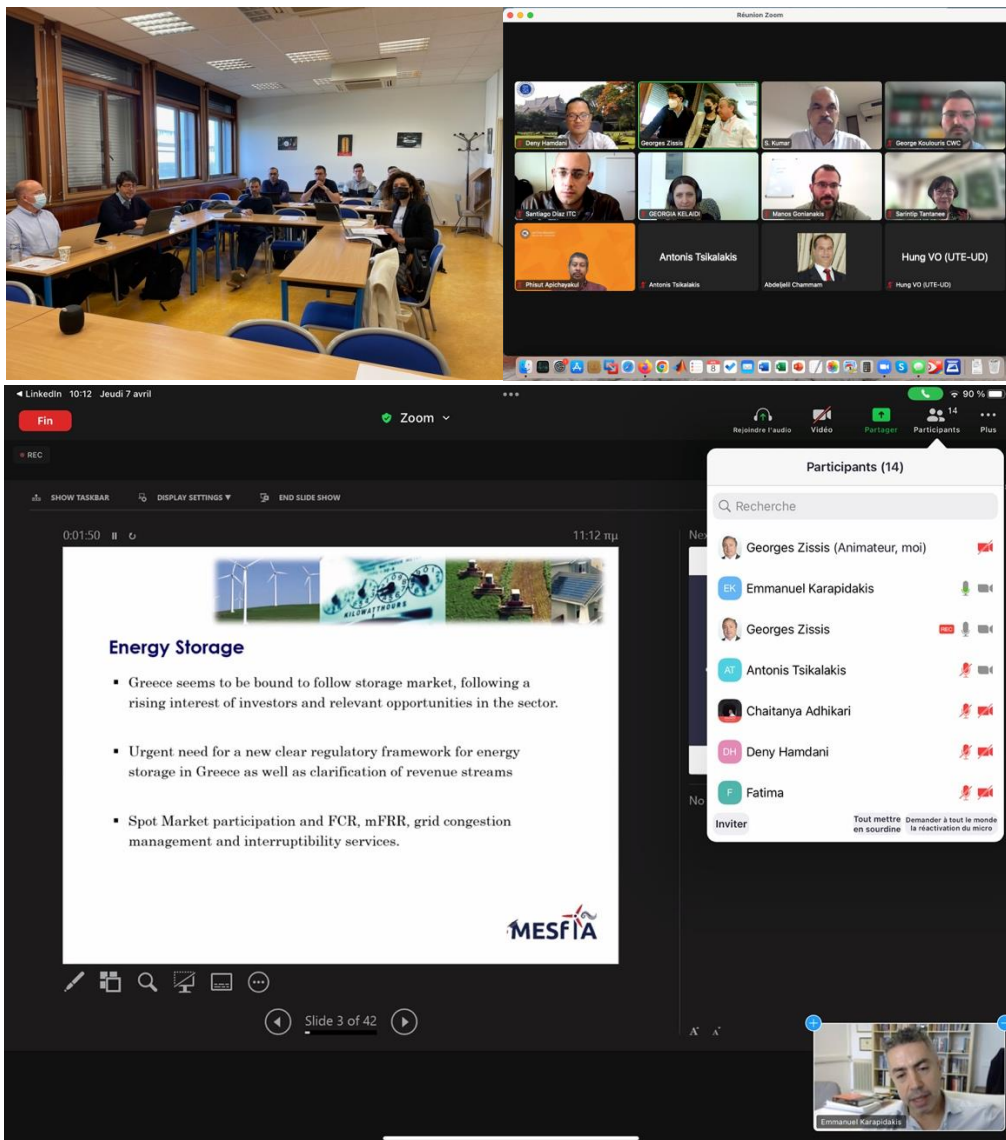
Réunion Zoom

Deny Hamdani
Georges Zissis
S. Kumar
George Koulouris CWC
Santiago Diaz ITC
GEORGIA KELAIDI
Manos Gonianakis
Sarintip Tantanee
Phisut Apichayakul
Antonis Tsikalakis
Antonis Tsikalakis
Abdeljelil Chammam
Hung VO (UTE-UD)
Hung VO (UTE-UD)

◀ LinkedIn 10:12 Jeudi 7 avril
90 %
Fin
Zoom
Rejoindre l'audio
Vidéo
Partager
14
Participants
Plus
REC

SHOW TASKBAR
DISPLAY SETTINGS ▼
END SLIDE SHOW
0:01:50
11:12 πμ
Nex
No

KILOWATTHOURS

Energy Storage

▪ Greece seems to be bound to follow storage market, following a rising interest of investors and relevant opportunities in the sector.

▪ Urgent need for a new clear regulatory framework for energy storage in Greece as well as clarification of revenue streams

▪ Spot Market participation and FCR, mFRR, grid congestion management and interruptibility services.

MESFIA

Slide 3 of 42

Participants (14)
Recherche
Georges Zissis (Animateur, moi)
EK Emmanuel Karapidakis
Georges Zissis
REC
AT Antonis Tsikalakis
Chaitanya Adhikari
DH Deny Hamdani
F Fatima
Inviter
Tout mettre en sourdine
Demander à tout le monde la réactivation du micro

Emmanuel Karapidakis